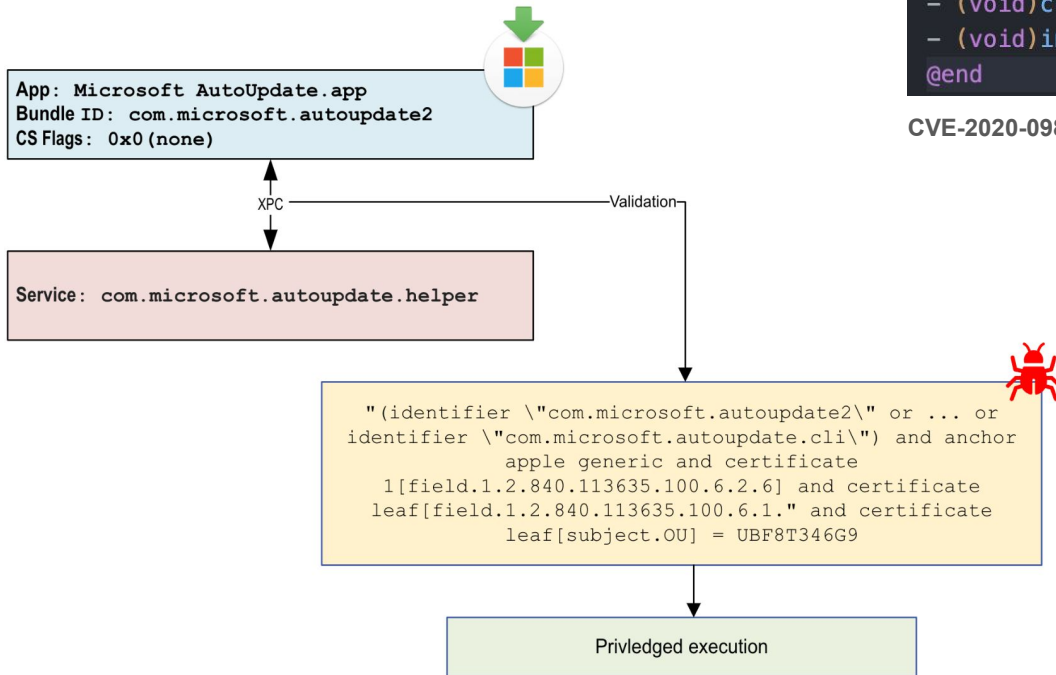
- (void)c
- (void)i
@end

CVE-2020-098

App: Microsoft AutoUpdate.app
Bundle ID: com.microsoft.autoupdate2
CS Flags: 0x0(none)

XPC

Validation

Service: com.microsoft.autoupdate.helper

"(identifier \"com.microsoft.autoupdate2\" or ... or identifier \"com.microsoft.autoupdate.cli\") and anchor apple generic and certificate 1[field.1.2.840.113635.100.6.2.6] and certificate leaf[field.1.2.840.113635.100.6.1." and certificate leaf[subject.OU] = UBF8T346G9

Privledged execution